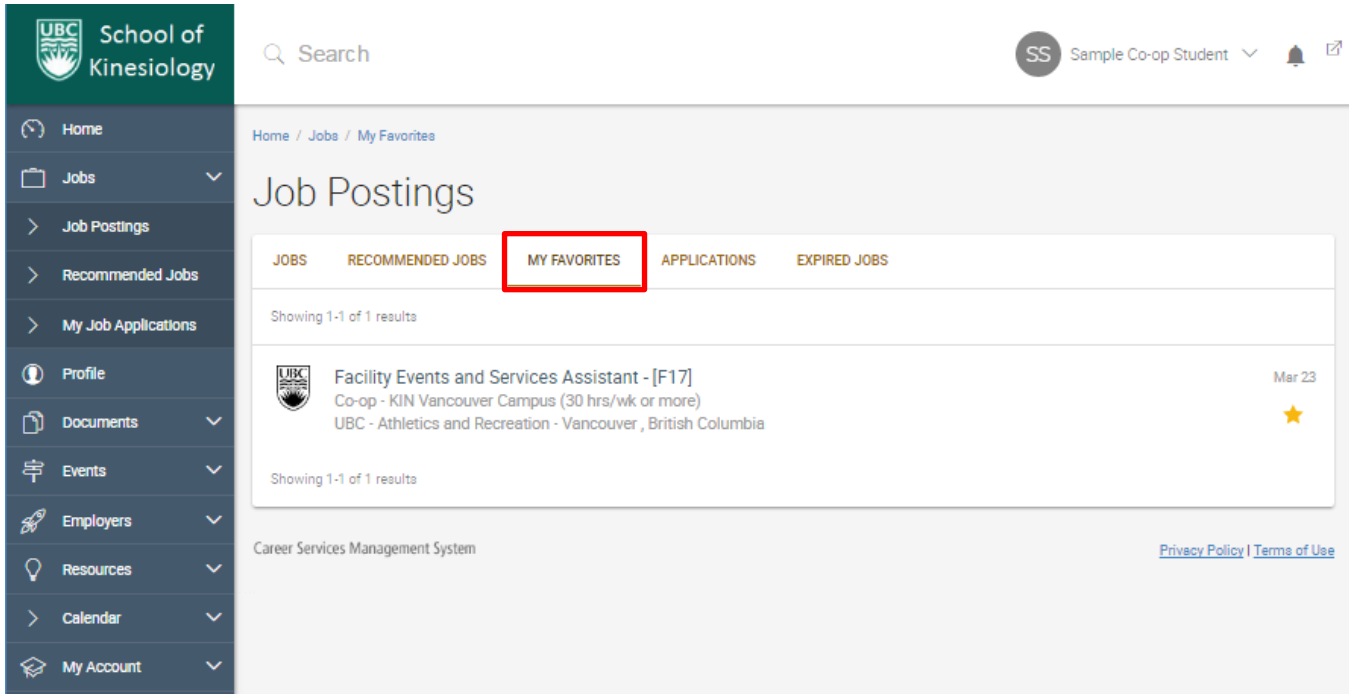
UBC School of Kinesiology

Search

SS Sample Co-op Student

Home
Jobs
Job Postings
Recommended Jobs
My Job Applications
Profile
Documents
Events
Employers
Resources
Calendar
My Account

Home / Jobs / My Favorites

Job Postings

JOBS RECOMMENDED JOBS MY FAVORITES APPLICATIONS EXPIRED JOBS

Showing 1-1 of 1 results

UBC

Facility Events and Services Assistant - [F17]
Co-op - KIN Vancouver Campus (30 hrs/wk or more)
UBC - Athletics and Recreation - Vancouver , British Columbia

Mar 23

Showing 1-1 of 1 results

Career Services Management System

Privacy Policy | Terms of Use